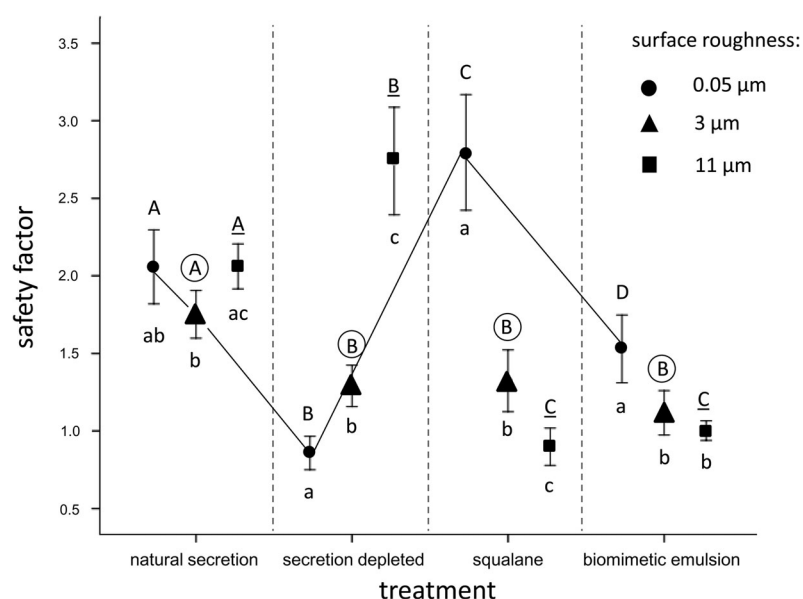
surface roughness:
0.05 µm
3 µm
11 µm

safety factor

3.5
3.0
2.5
2.0
1.5
1.0
0.5

A
ab
A
b
A
ac

B
a
B
b
B
c

C
a
B
b
C
c

D
a
B
b
C
b

natural secretion
secretion depleted
squalane
biomimetic emulsion

treatment